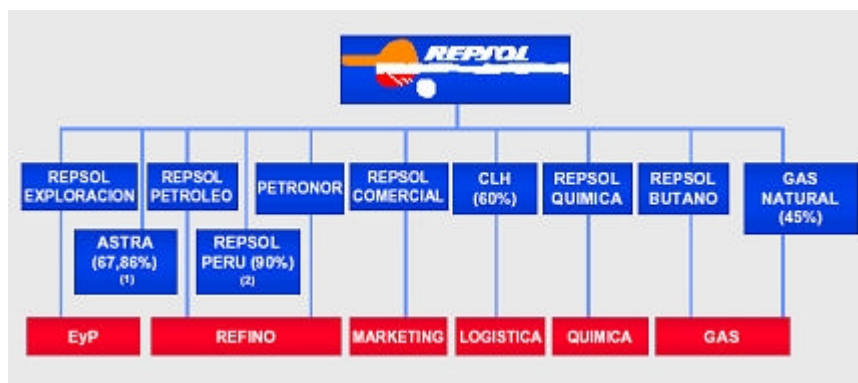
REPSOL

REPSOL EXPLORACION

REPSOL PETROLEO

PETRONOR

REPSOL COMERCIAL

CLH (60%)

REPSOL QUIMICA

REPSOL BUTANO

GAS NATURAL (45%)

ASTRA (67,86%) (1)

REPSOL PERU (90%) (2)

EyP

REFINO

MARKETING

LOGISTICA

QUIMICA

GAS